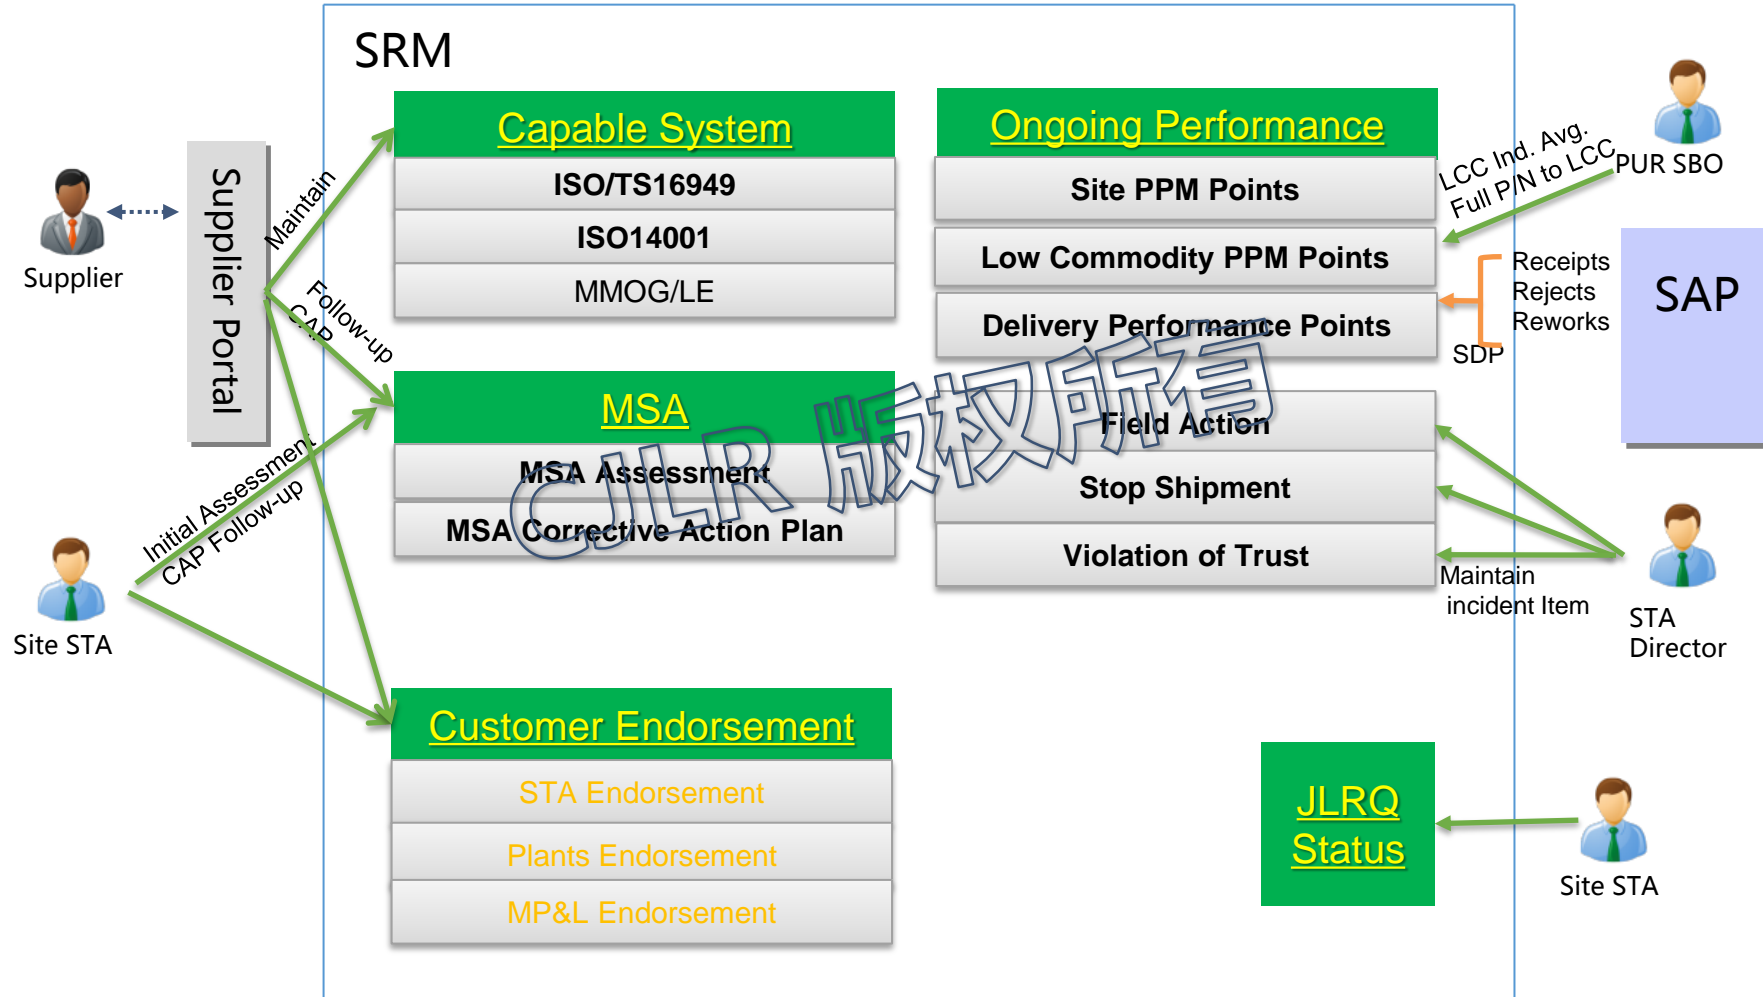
SRM

Supplier

Supplier Portal

Maintain

Follow-up CAP

Capable System
ISO/TS16949
ISO14001
MMOG/LE

MSA
MSA Assessment
MSA Corrective Action Plan

Initial Assessment
CAP Follow-up

Site STA

Customer Endorsement
STA Endorsement
Plants Endorsement
MP&L Endorsement

Ongoing Performance
Site PPM Points
Low Commodity PPM Points
Delivery Performance Points
Field Action
Stop Shipment
Violation of Trust

LCC Ind. Avg.
Full P/N to LCC

PUR SBO

Receipts
Rejects
Reworks
SDP

SAP

Maintain
incident Item

STA
Director

JLRQ
Status

Site STA

CJLR 版权所有